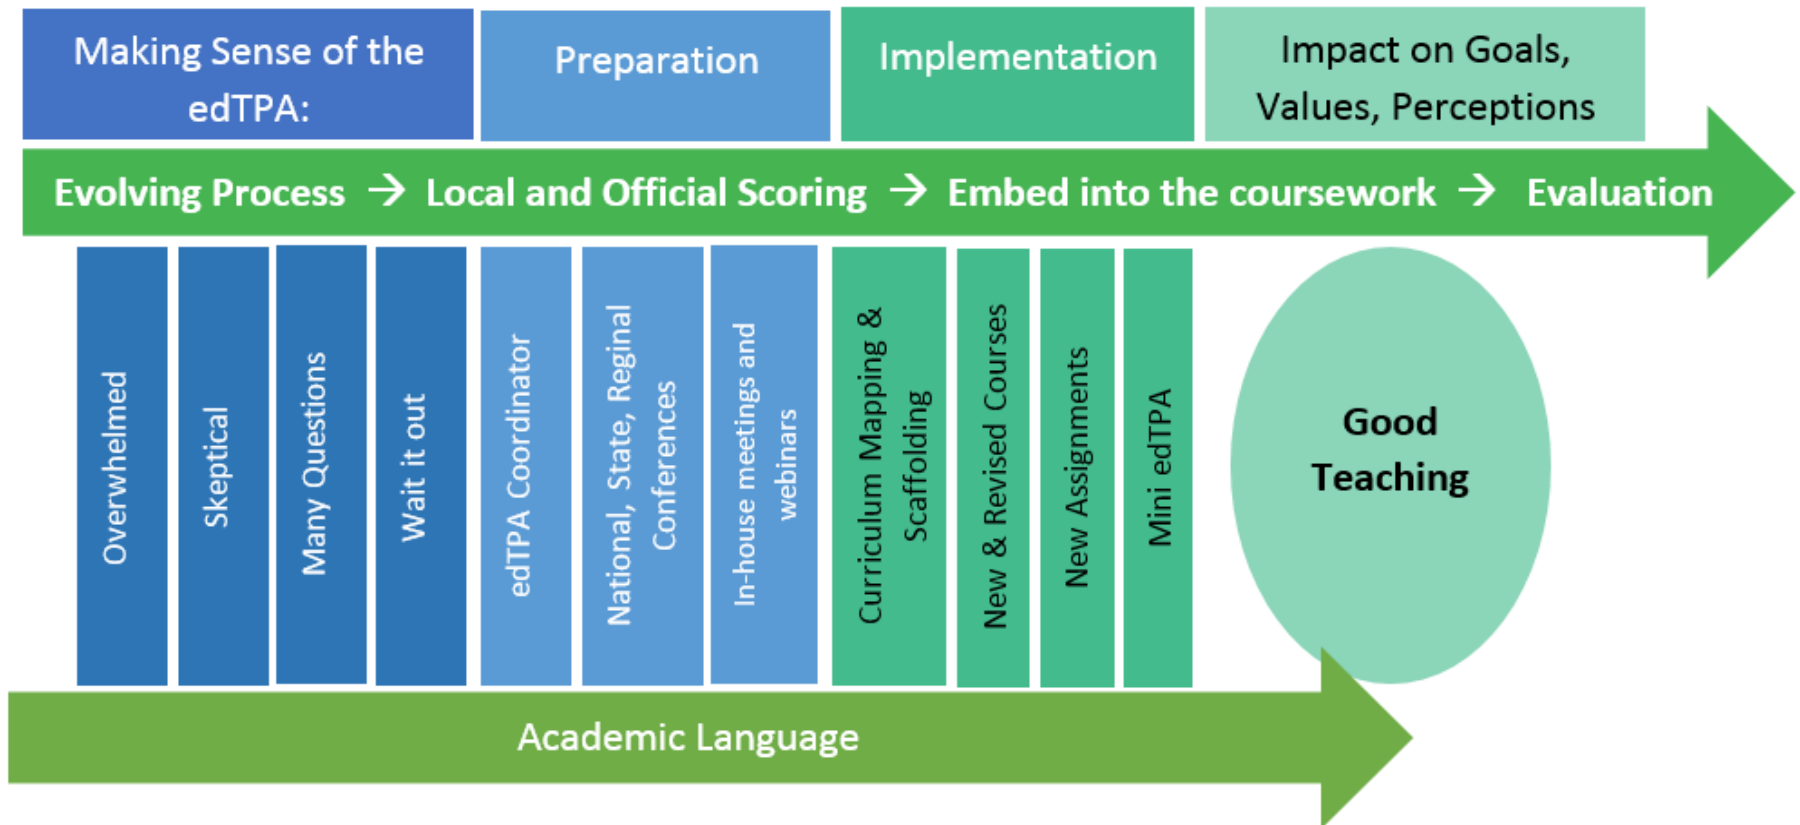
Making Sense of the edTPA:

Preparation

Implementation

Impact on Goals, Values, Perceptions

Evolving Process → Local and Official Scoring → Embed into the coursework → Evaluation

Overwhelmed

Skeptical

Many Question

Wait it out

edTPA Coordinator

National, State, Reginal Conferences

In-house meetings and webinars

Curriculum Mapping & Scaffolding

New & Revised Courses

New Assignments

Mini edTPA

Good Teaching

Academic Language